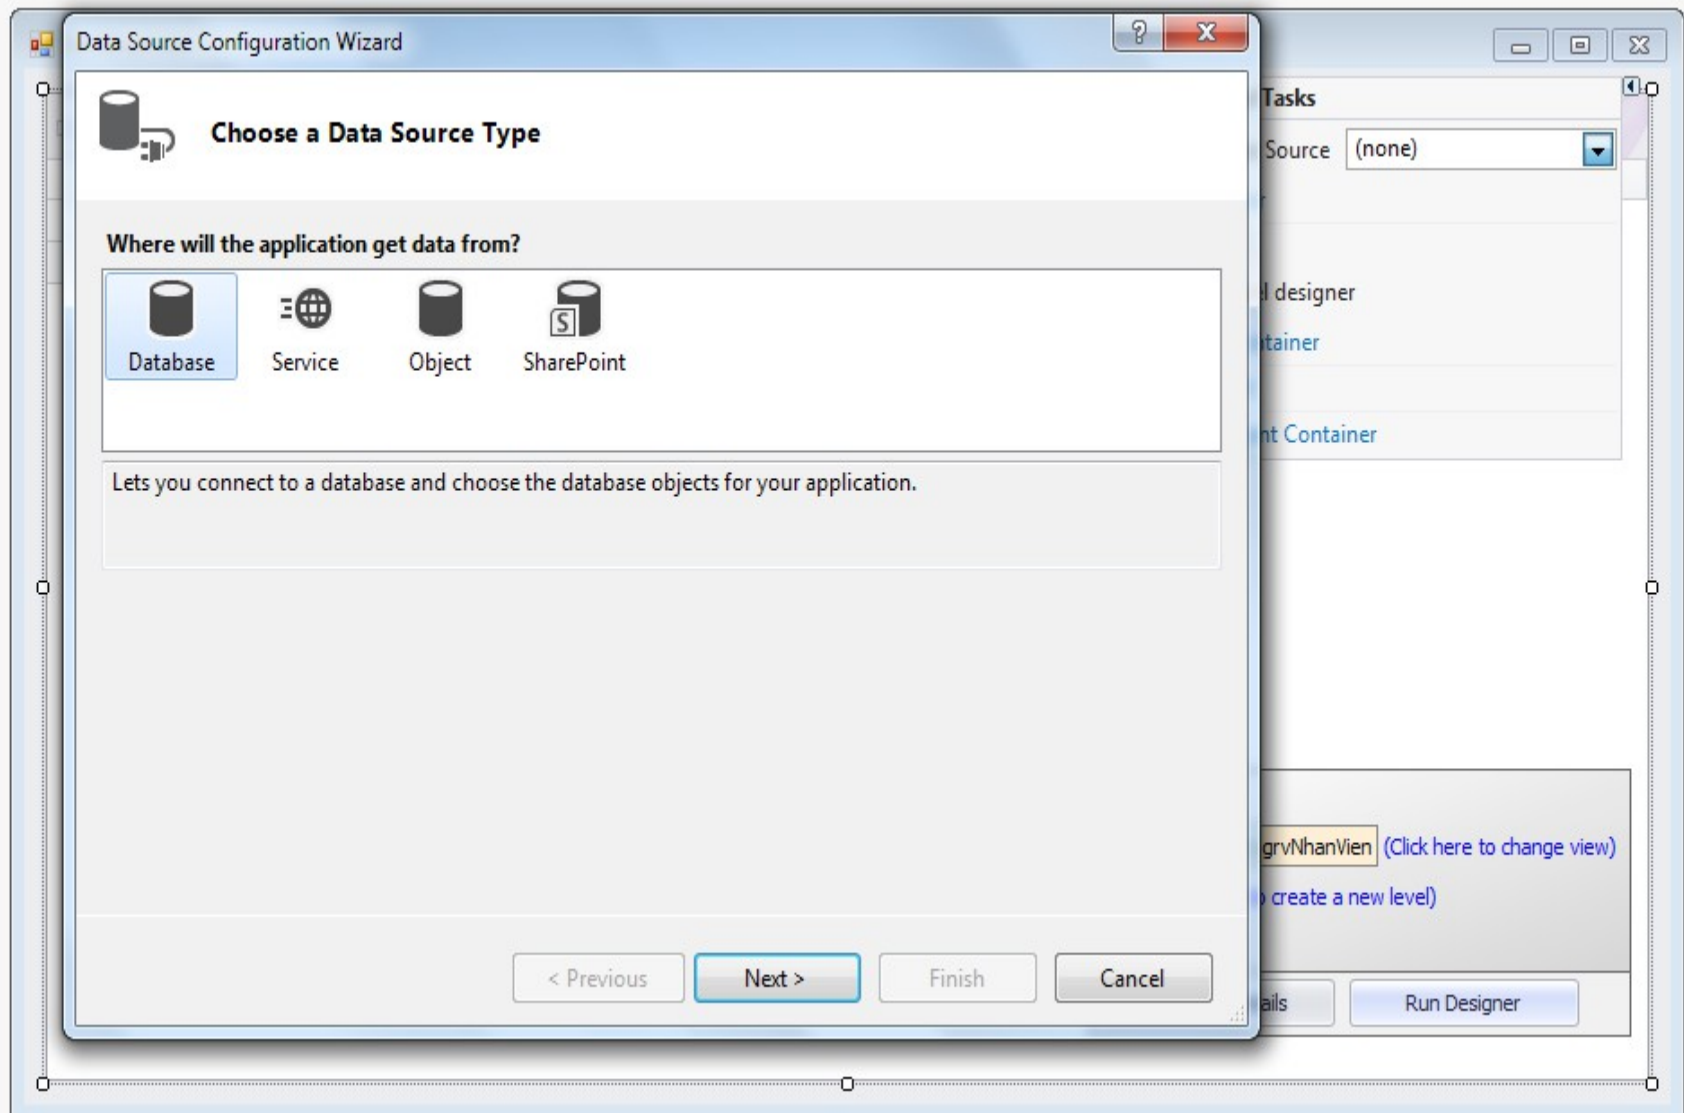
Data Source Configuration Wizard

?

Choose a Data Source Type

Where will the application get data from?

Database

Service

Object

SharePoint

Lets you connect to a database and choose the database objects for your application.

< Previous

Next >

Finish

Cancel

Tasks

Source

(none)

l designer

tainer

nt Container

grvNhanVien

(Click here to change view)

create a new level)

ails

Run Designer